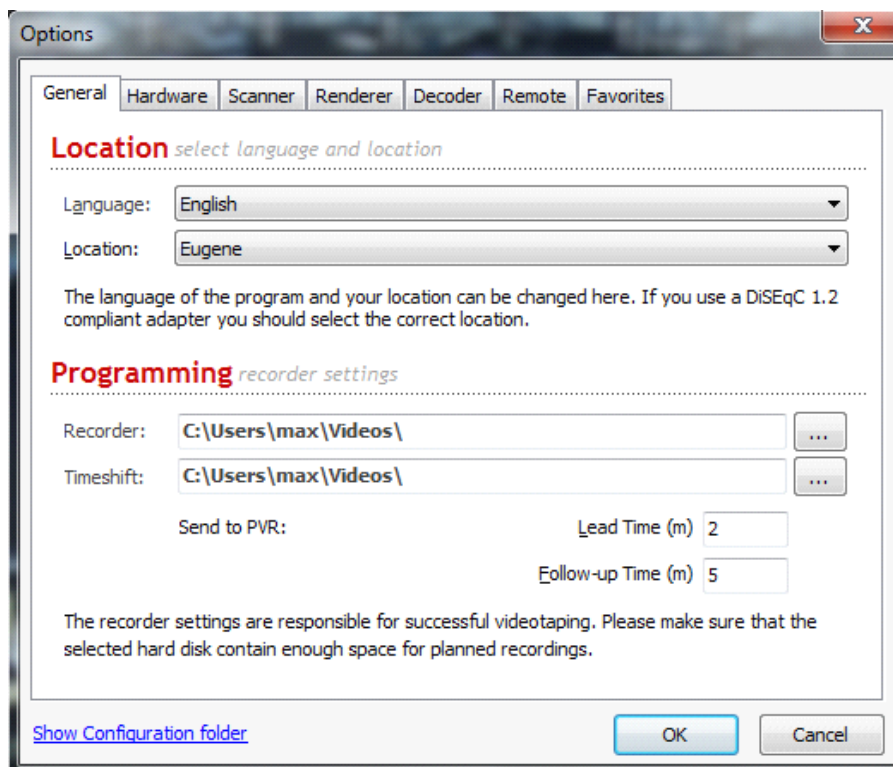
Options

General | Hardware | Scanner | Renderer | Decoder | Remote | Favorites

Location select language and location

Language: English

Location: Eugene

The language of the program and your location can be changed here. If you use a DiSEqC 1.2 compliant adapter you should select the correct location.

Programming recorder settings

Recorder: C:\Users\max\Videos\ ...

Timeshift: C:\Users\max\Videos\ ...

Send to PVR:

Lead Time (m) 2

Follow-up Time (m) 5

The recorder settings are responsible for successful videotaping. Please make sure that the selected hard disk contain enough space for planned recordings.

Show Configuration folder

OK

Cancel